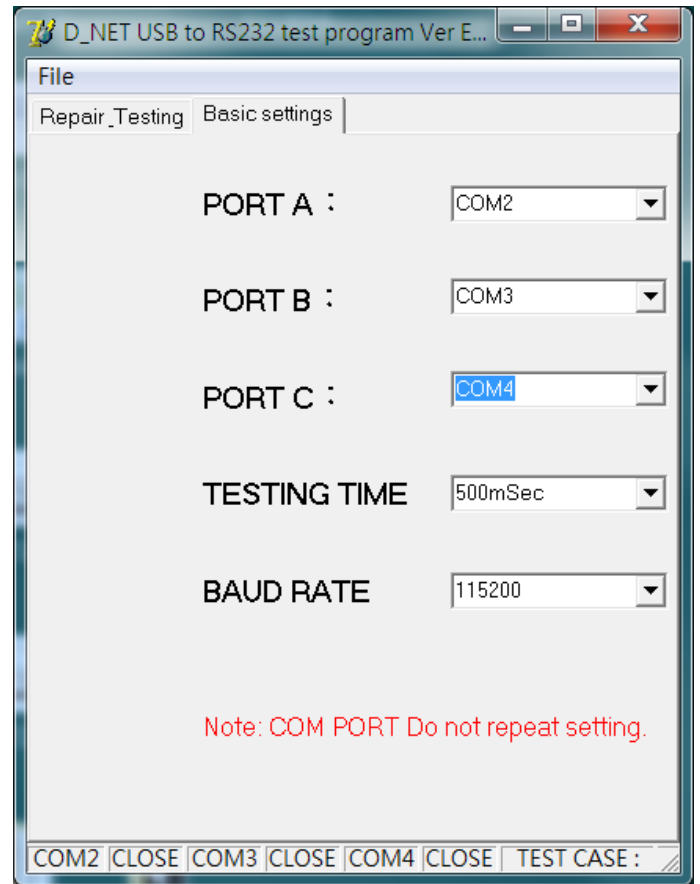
D_NET USB to RS232 test program Ver E...

File

Repair_Testing | Basic settings

PORT A ：
COM2

PORT B ：
COM3

PORT C ：
COM4

TESTING TIME
500mSec

BAUD RATE
115200

Note: COM PORT Do not repeat setting.

| COM2 | CLOSE | COM3 | CLOSE | COM4 | CLOSE | TEST CASE : |
|---|---|---|---|---|---|---|